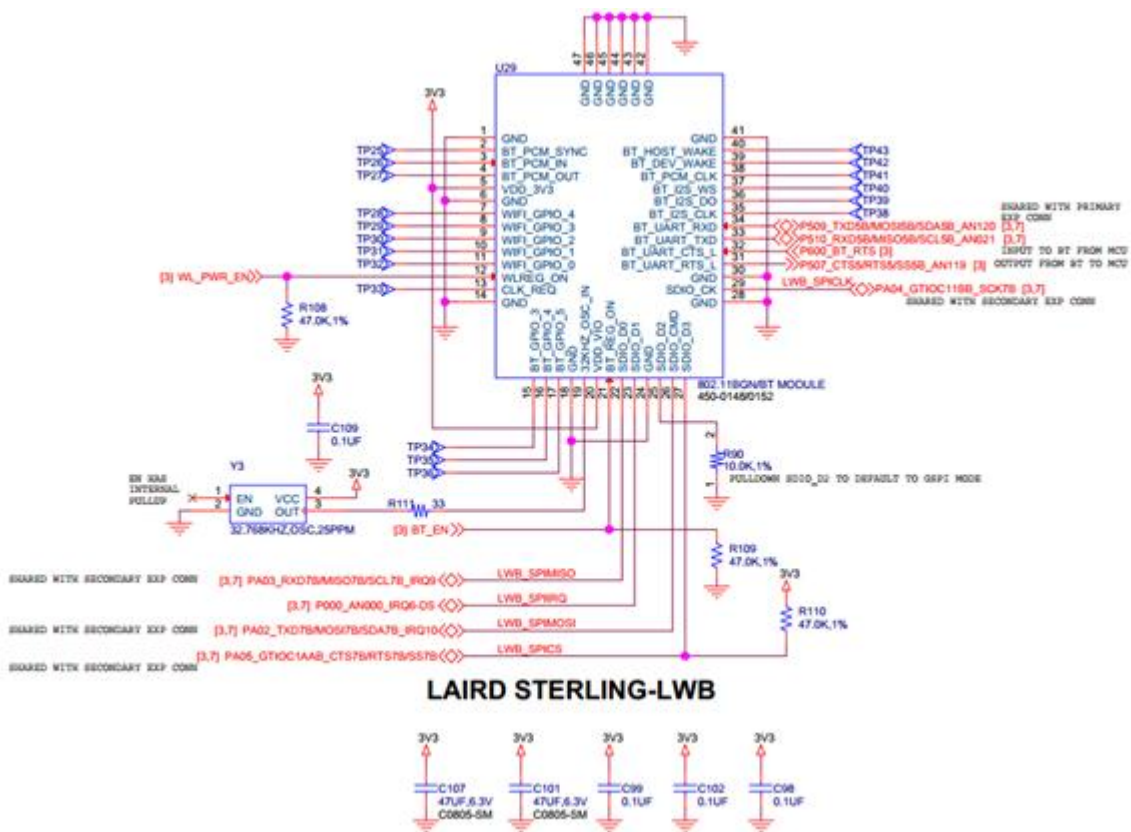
U29

47 46 45 44 43 42
GND GND GND GND GND GND

3V3

1 GND
2 BT_PCM_SYNC
3 BT_PCM_IN
4 BT_PCM_OUT
5 VDD_3V3
6 GND
7 WIFI_GPIO_4
8 WIFI_GPIO_3
9 WIFI_GPIO_2
10 WIFI_GPIO_1
11 WIFI_GPIO_0
12 WLREG_ON
13 CLK_REQ
14 GND

TP25
TP26
TP27
TP28
TP29
TP30
TP31
TP32
TP33

[3] WL_PWR_EN

R108
47.0K,1%

GND 41
BT_HOST_WAKE 40
BT_DEV_WAKE 39
BT_PCM_CLK 38
BT_I2S_WS 37
BT_I2S_DO 36
BT_I2S_CLK 35
BT_UART_RXD 34
BT_UART_TXD 33
BT_UART_CTS_L 32
BT_UART_RTS_L 31
GND 30
SDIO_CK 29
GND 28

TP43
TP42
TP41
TP40
TP39
TP38

SHARED WITH PRIMARY EXP CONN
P509_TXD5B/MOSI5B/SDA5B_AN120 [3,7]
P510_RXD5B/MISO5B/SCL5B_AN021 [3,7]
INPUT TO BT FROM MCU
P600_BT_RTS [3]
OUTPUT FROM BT TO MCU
P507_CTS5/RTS5/SS5B_AN119 [3]
LWB_SPICLK
PA04_GTIOC1IIIB_SCK7B [3,7]
SHARED WITH SECONDARY EXP CONN

BT_GPIO_3
BT_GPIO_4
BT_GPIO_5
GND
32KHZ_OSC_IN
VDD_VIO
BT_REG_ON
SDIO_D0
SDIO_D1
GND
SDIO_D2
SDIO_CMD
SDIO_D3

15 16 17 18 19 20 21 22 23 24 25 26 27

802.11BGN/BT MODULE
450-0148/0152

3V3
C109
0.1UF

TP34
TP35
TP36

R90
10.0K,1%
PULLDOWN SDIO_D2 TO DEFAULT TO GSPI MODE

EN HAS INTERNAL PULLUP

Y3
1 EN
2 GND
VCC 4
OUT 3
32.768KHZ,OSC,25PPM

3V3

R111 33

[3] BT_EN

R109
47.0K,1%

3V3
R110
47.0K,1%

SHARED WITH SECONDARY EXP CONN
[3,7] PA03_RXD7B/MISO7B/SCL7B_IRQ9
LWB_SPIMISO
[3,7] P000_AN000_IRQ6-DS
LWB_SPIIRQ
SHARED WITH SECONDARY EXP CONN
[3,7] PA02_TXD7B/MOSI7B/SDA7B_IRQ10
LWB_SPIMOSI
[3,7] PA05_GTIOC1AAB_CTS7B/RTS7B/SS7B
LWB_SPICS
SHARED WITH SECONDARY EXP CONN

LAIRD STERLING-LWB

3V3
C107
47UF,6.3V
C0805-SM

3V3
C101
47UF,6.3V
C0805-SM

3V3
C99
0.1UF

3V3
C102
0.1UF

3V3
C98
0.1UF